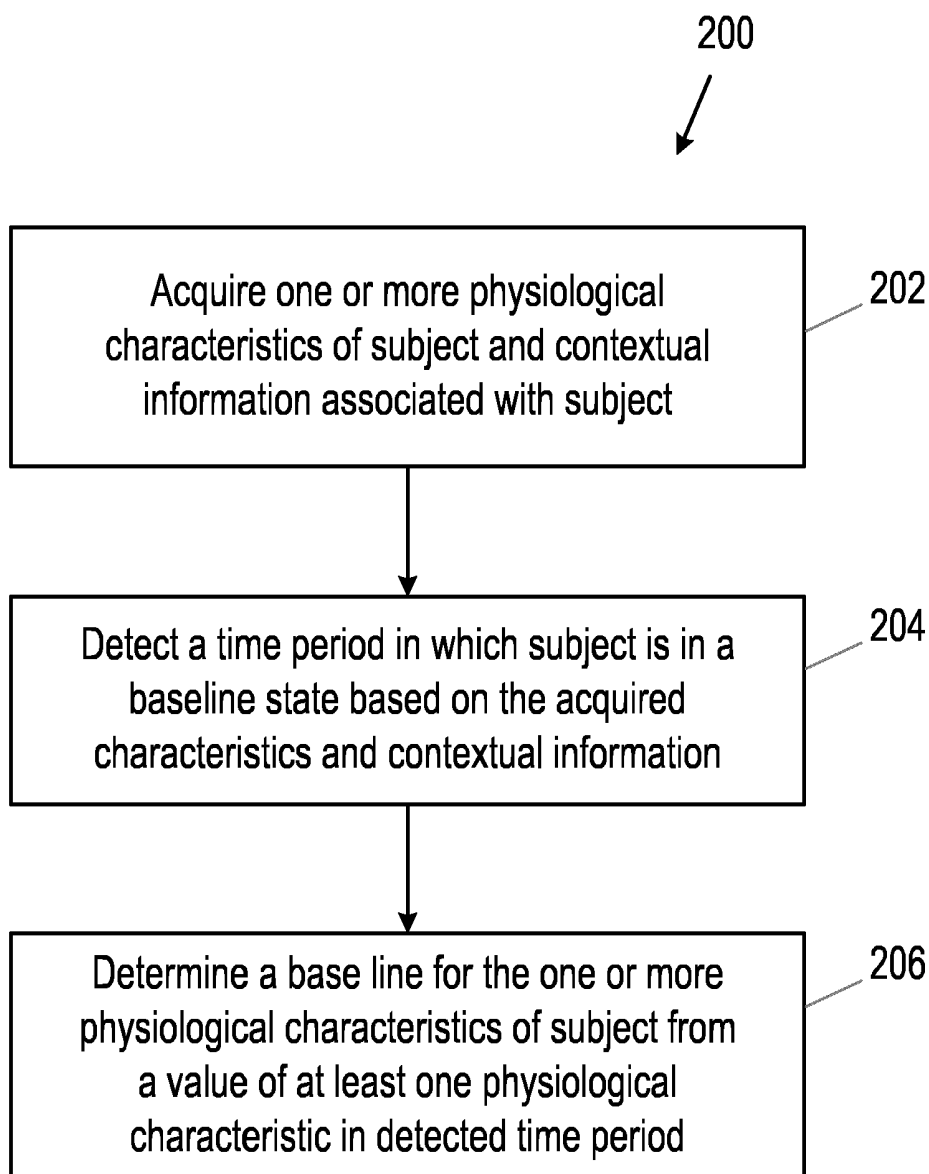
200

Acquire one or more physiological characteristics of subject and contextual information associated with subject

202

Detect a time period in which subject is in a baseline state based on the acquired characteristics and contextual information

204

Determine a base line for the one or more physiological characteristics of subject from a value of at least one physiological characteristic in detected time period

206